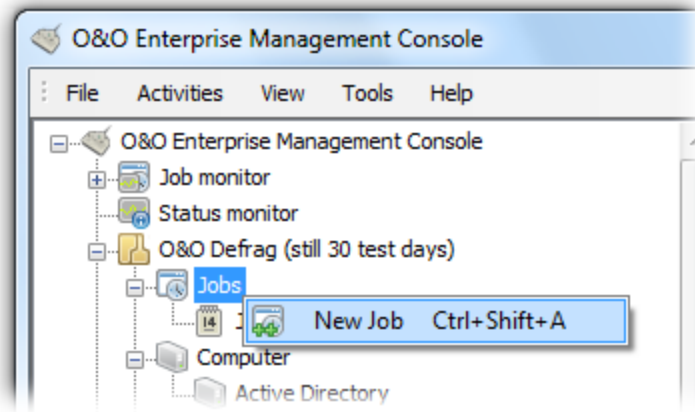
O&O Enterprise Management Console

File Activities View Tools Help

O&O Enterprise Management Console
Job monitor
Status monitor
O&O Defrag (still 30 test days)
Jobs
14
New Job Ctrl+Shift+A
Computer
Active Directory